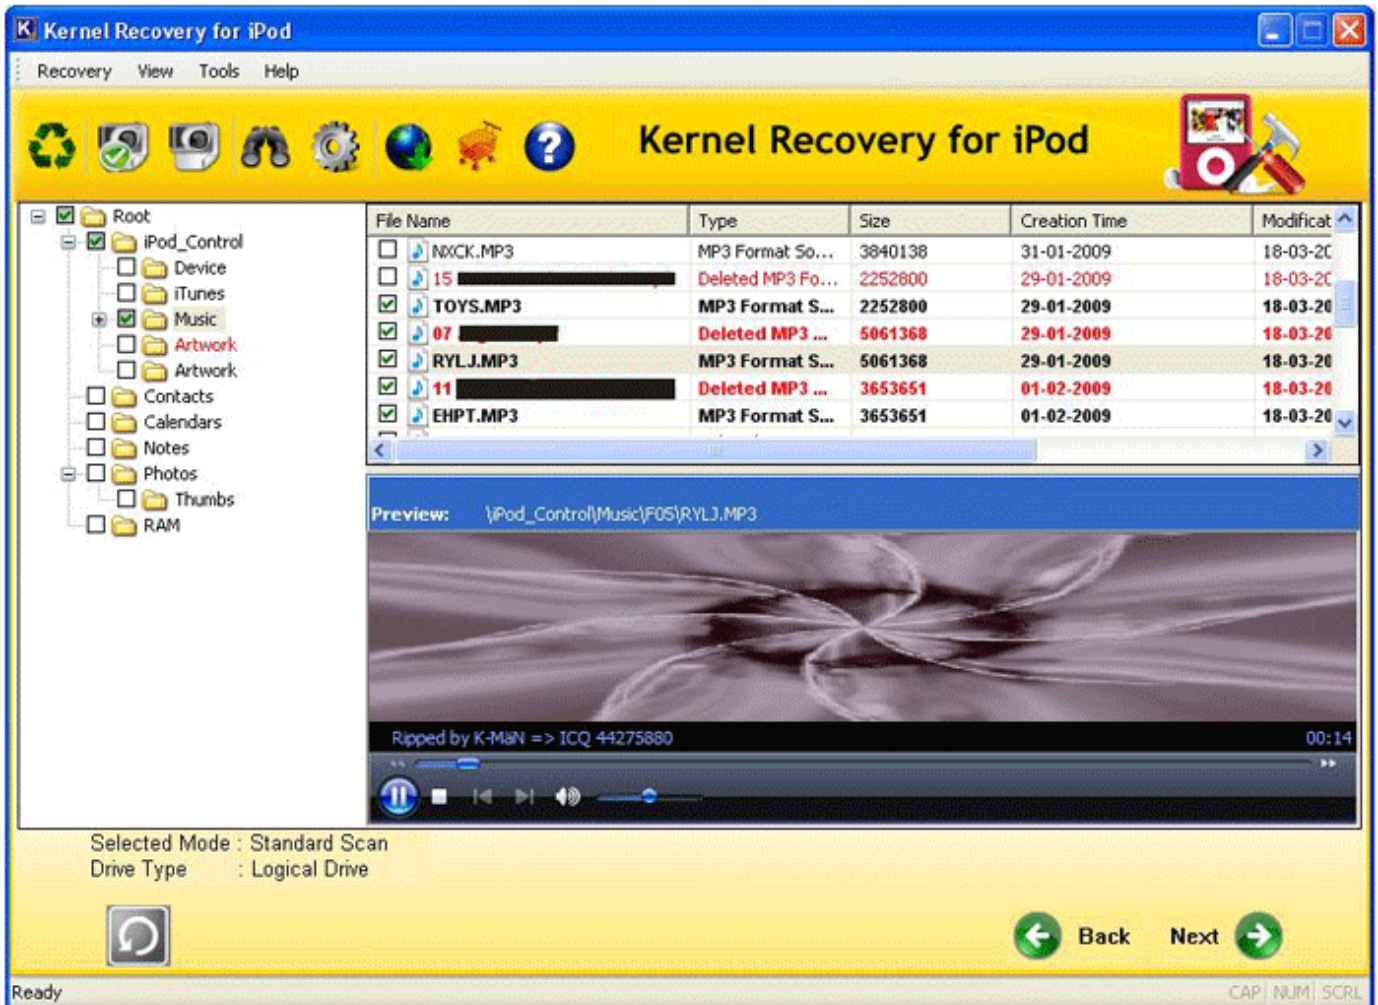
Kernel Recovery for iPod

Recovery View Tools Help

Kernel Recovery for iPod

Root
iPod_Control
Device
iTunes
Music
Artwork
Artwork
Contacts
Calendars
Notes
Photos
Thumbs
RAM

| File Name | Type | Size | Creation Time | Modificat |
|---|---|---|---|---|
| NXCK.MP3 | MP3 Format So... | 3840138 | 31-01-2009 | 18-03-20 |
| 15 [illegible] | Deleted MP3 Fo... | 2252800 | 29-01-2009 | 18-03-20 |
| TOYS.MP3 | MP3 Format S... | 2252800 | 29-01-2009 | 18-03-20 |
| 07 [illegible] | Deleted MP3 ... | 5061368 | 29-01-2009 | 18-03-20 |
| RYLJ.MP3 | MP3 Format S... | 5061368 | 29-01-2009 | 18-03-20 |
| 11 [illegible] | Deleted MP3 ... | 3653651 | 01-02-2009 | 18-03-20 |
| EHPT.MP3 | MP3 Format S... | 3653651 | 01-02-2009 | 18-03-20 |

Preview: \iPod_Control\Music\F05\RYLJ.MP3

Ripped by K-MaN => ICQ 44275880
00:14

Selected Mode : Standard Scan
Drive Type : Logical Drive

Back Next

Ready
CAP NUM SCRL